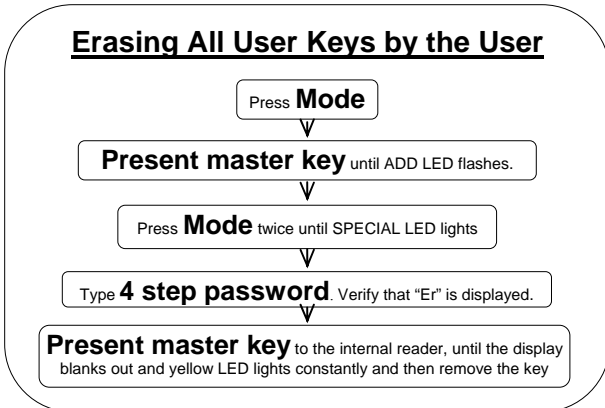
Erasing All User Keys by the User

Press Mode

Present master key until ADD LED flashes.

Press Mode twice until SPECIAL LED lights

Type 4 step password. Verify that "Er" is displayed.

Present master key to the internal reader, until the display blanks out and yellow LED lights constantly and then remove the key